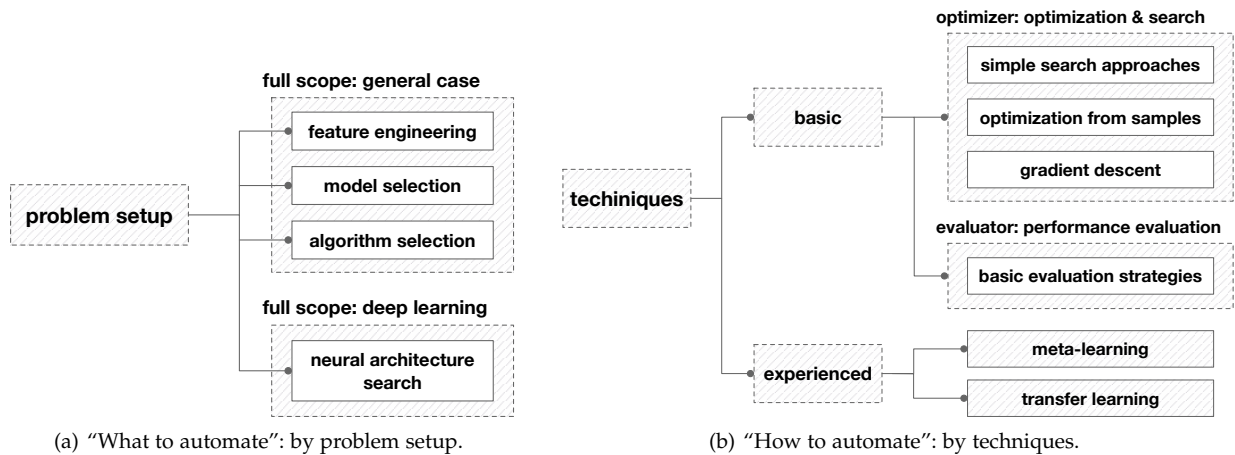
problem setup

full scope: general case

feature engineering

model selection

algorithm selection

full scope: deep learning

neural architecture search

(a) "What to automate": by problem setup.

techiniques

basic

optimizer: optimization & search

simple search approaches

optimization from samples

gradient descent

evaluator: performance evaluation

basic evaluation strategies

experienced

meta-learning

transfer learning

(b) "How to automate": by techniques.